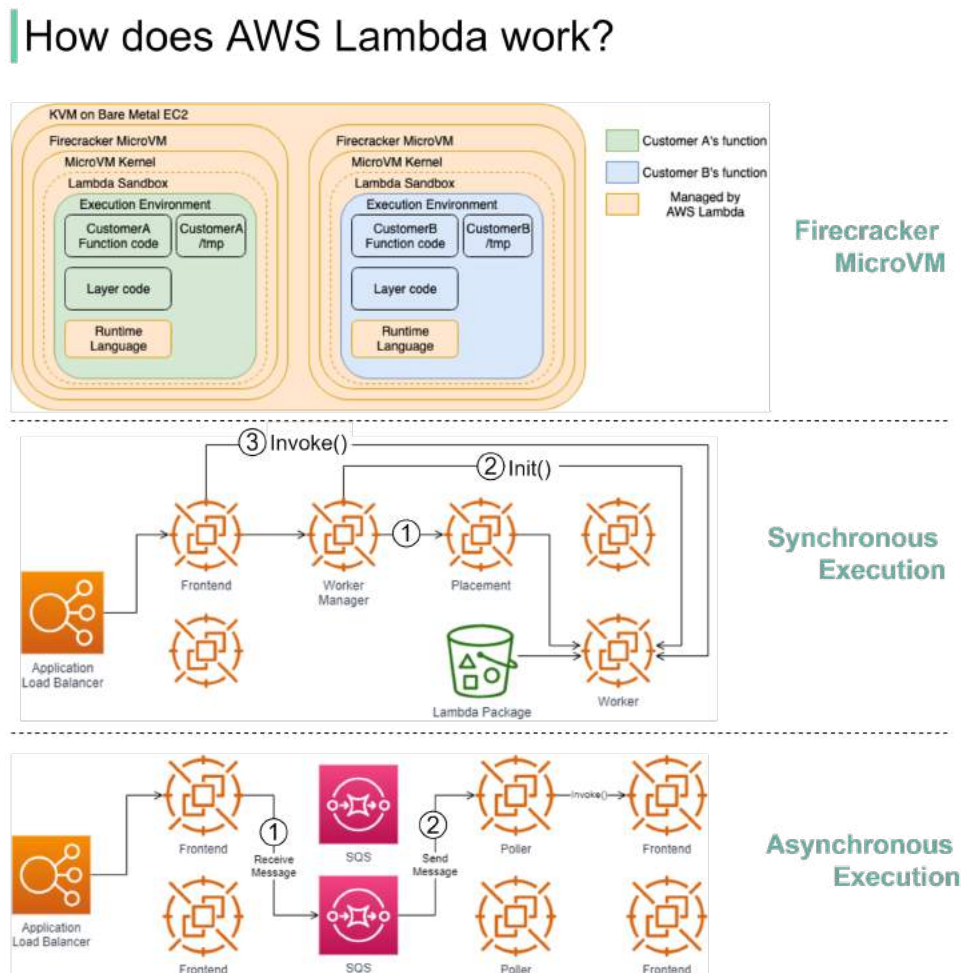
How does AWS Lambda work?

KVM on Bare Metal EC2

Firecracker MicroVM

MicroVM Kernel

Lambda Sandbox

Execution Environment

CustomerA Function code

CustomerA /tmp

Layer code

Runtime Language

Firecracker MicroVM

MicroVM Kernel

Lambda Sandbox

Execution Environment

CustomerB Function code

CustomerB /tmp

Layer code

Runtime Language

Customer A's function

Customer B's function

Managed by AWS Lambda

Firecracker MicroVM

3 Invoke()

2 Init()

1

Frontend

Worker Manager

Placement

Application Load Balancer

Lambda Package

Worker

Synchronous Execution

Frontend

1 Receive Message

SQS

2 Send Message

Poller

Invoke()

Frontend

Application Load Balancer

Frontend

SQS

Poller

Frontend

Asynchronous Execution